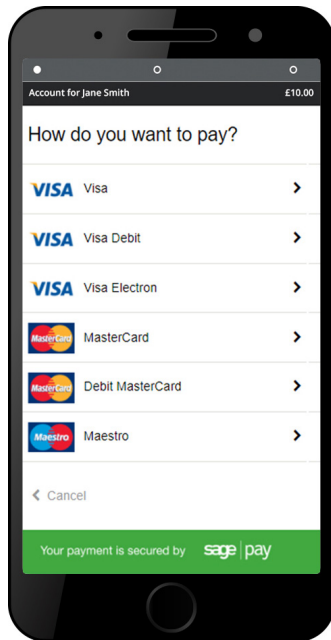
Account for Jane Smith £10.00

How do you want to pay?

VISA Visa

VISA Visa Debit

VISA Visa Electron

MasterCard MasterCard

MasterCard Debit MasterCard

Maestro Maestro

Cancel

Your payment is secured by sage pay